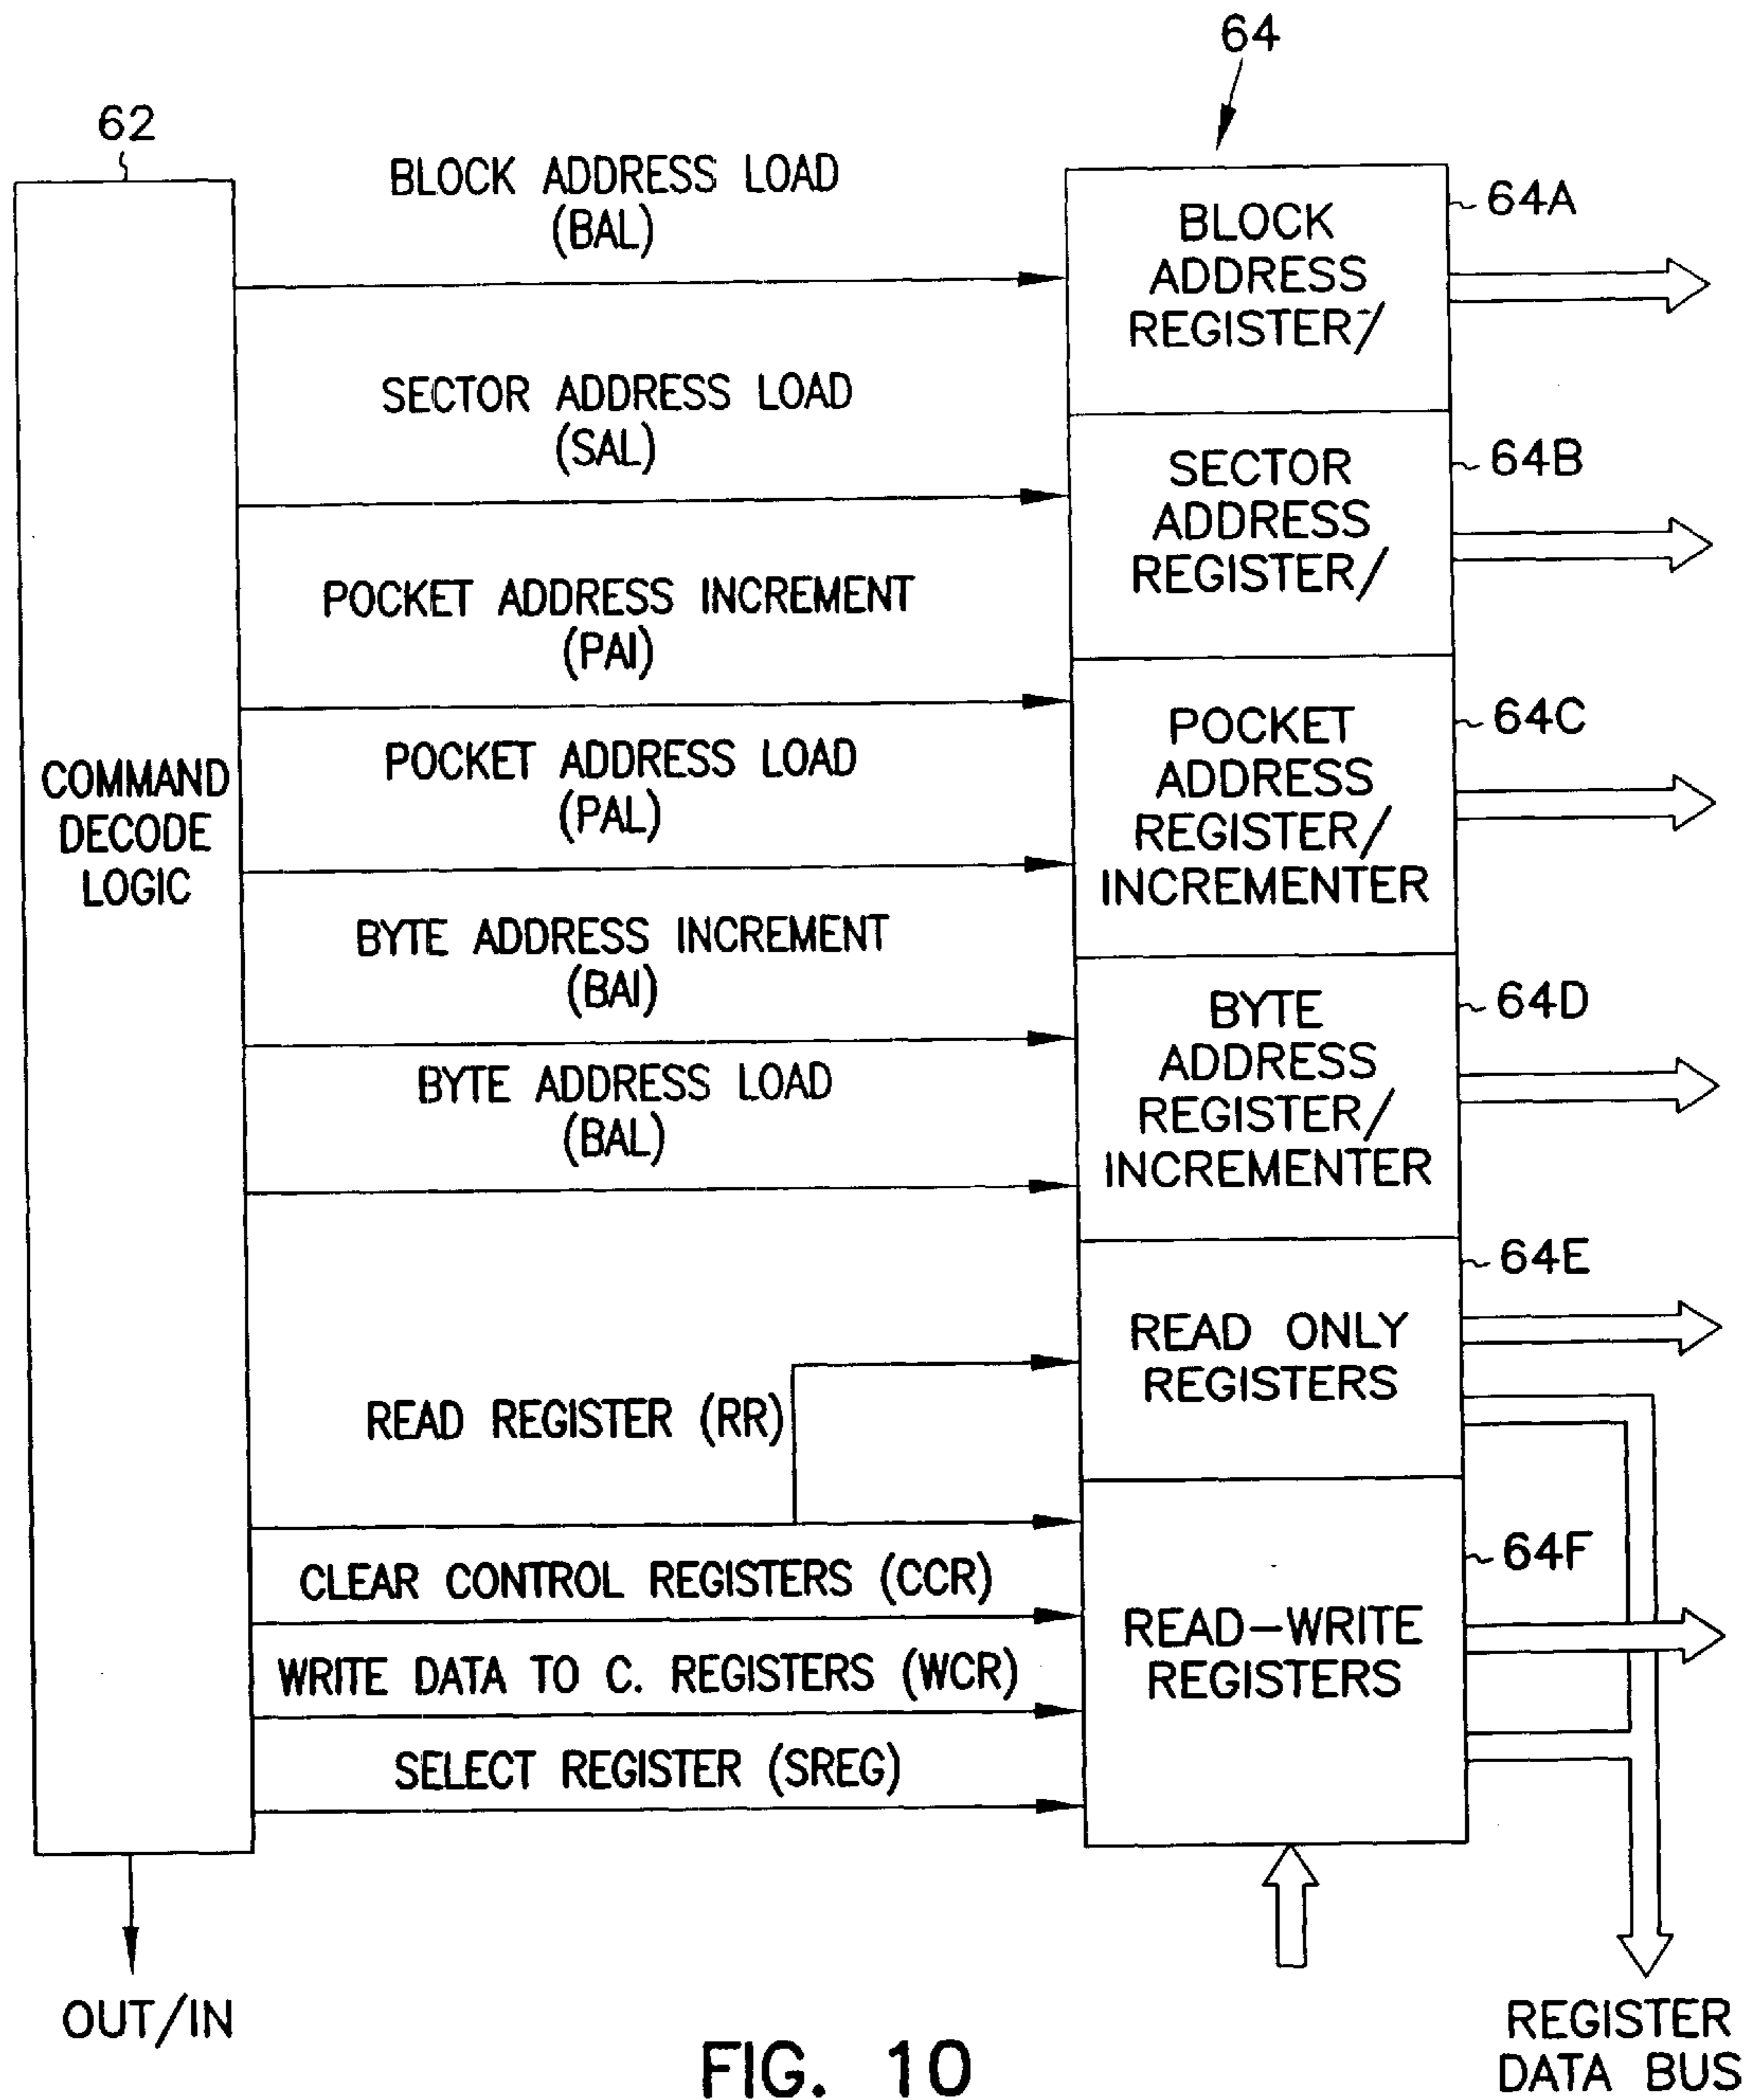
64

62

BLOCK ADDRESS LOAD (BAL)

SECTOR ADDRESS LOAD (SAL)

POCKET ADDRESS INCREMENT (PAI)

POCKET ADDRESS LOAD (PAL)

BYTE ADDRESS INCREMENT (BAI)

BYTE ADDRESS LOAD (BAL)

READ REGISTER (RR)

CLEAR CONTROL REGISTERS (CCR)

WRITE DATA TO C. REGISTERS (WCR)

SELECT REGISTER (SREG)

COMMAND DECODE LOGIC

BLOCK ADDRESS REGISTER/

64A

SECTOR ADDRESS REGISTER/

64B

POCKET ADDRESS REGISTER/ INCREMENTER

64C

BYTE ADDRESS REGISTER/ INCREMENTER

64D

READ ONLY REGISTERS

64E

READ-WRITE REGISTERS

64F

OUT/IN

FIG. 10

REGISTER DATA BUS